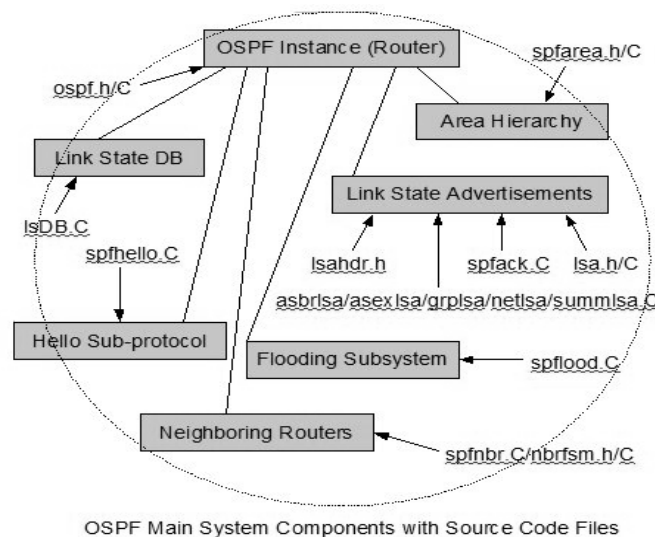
OSPF Instance (Router)

ospf.h/C

spfarea.h/C

Area Hierarchy

Link State DB

Link State Advertisements

lsDB.C

spfhello.C

lsahdr.h

spfack.C

lsa.h/C

asbrlsa/asexlsa/grplsa/netlsa/summlsa.C

Hello Sub-protocol

Flooding Subsystem

spflood.C

Neighboring Routers

spfnbr.C/nbrfsm.h/C

OSPF Main System Components with Source Code Files